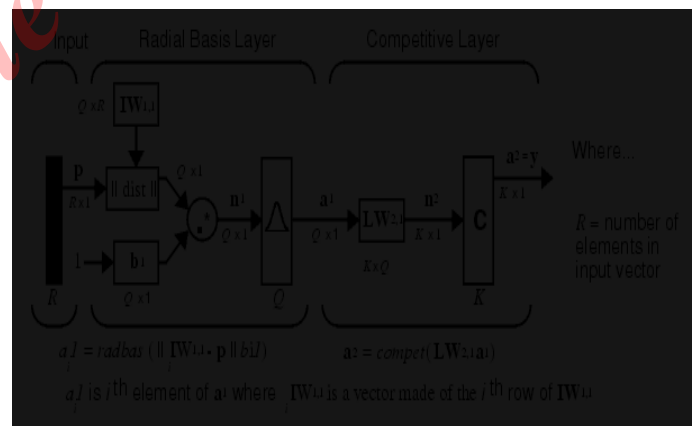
Input

Radial Basis Layer

Competitive Layer

Q × R

$IW^{1,1}$

p

R × 1

|| dist ||

Q × 1

$n^1$

Q × 1

$a^1$

Q × 1

$LW^{2,1}$

$n^2$

K × 1

C

$a^2 = y$

K × 1

1

$b^1$

Q × 1

K × Q

R

Q

K

Where...

R = number of elements in input vector

$a1_i = radbas\,(\|\,{}_iIW^{1,1} - p\,\|\, b1_i)$

$a^2 = compet(LW^{2,1}a^1)$

$a1_i$ is $i^{th}$ element of $a^1$ where ${}_iIW^{1,1}$ is a vector made of the $i^{th}$ row of $IW^{1,1}$